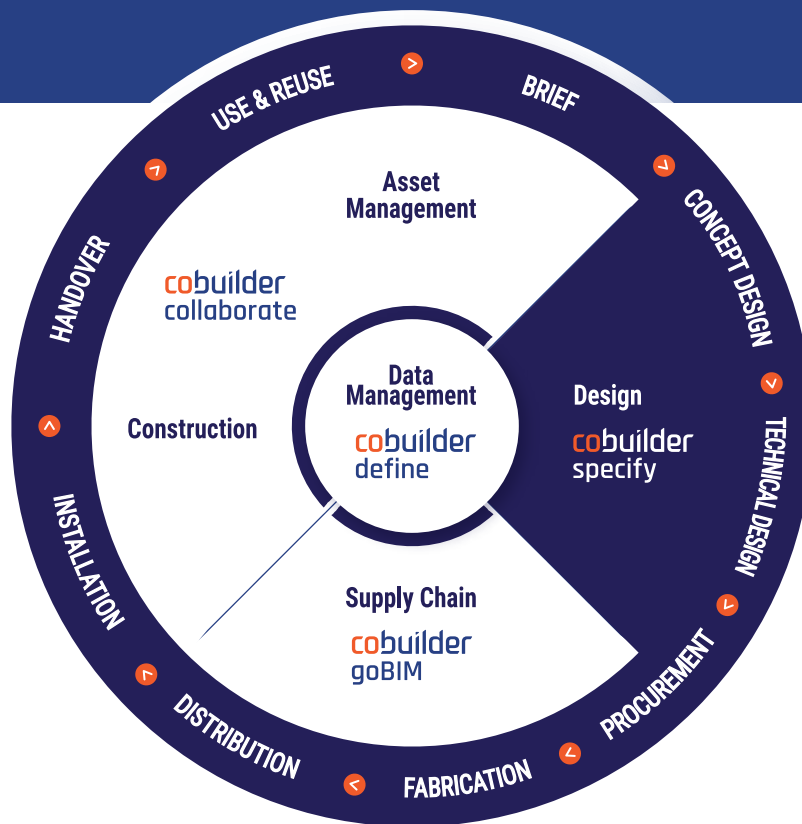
BRIEF

CONCEPT DESIGN

TECHNICAL DESIGN

PROCUREMENT

FABRICATION

DISTRIBUTION

INSTALLATION

HANDOVER

USE & REUSE

Asset Management

cobuilder collaborate

Construction

Data Management

cobuilder define

Design

cobuilder specify

Supply Chain

cobuilder goBIM